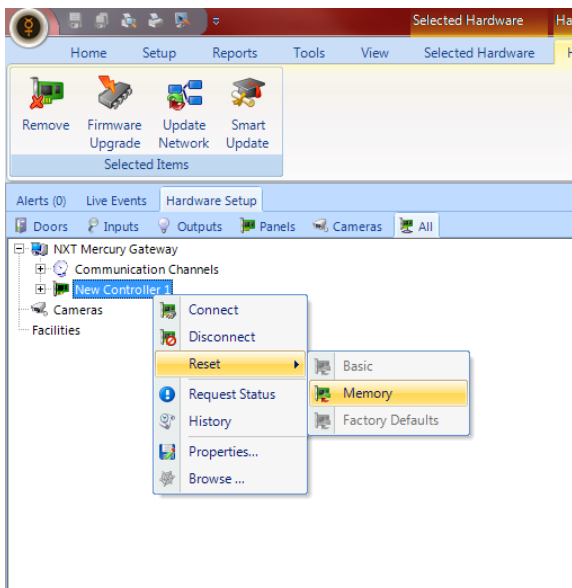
Selected Hardware Ha

Home Setup Reports Tools View Selected Hardware H

Remove Firmware Upgrade Update Network Smart Update

Selected Items

Alerts (0) Live Events Hardware Setup

Doors Inputs Outputs Panels Cameras All

NXT Mercury Gateway
Communication Channels
New Controller 1
Cameras
Facilities

Connect
Disconnect
Reset
Request Status
History
Properties...
Browse ...

Basic
Memory
Factory Defaults